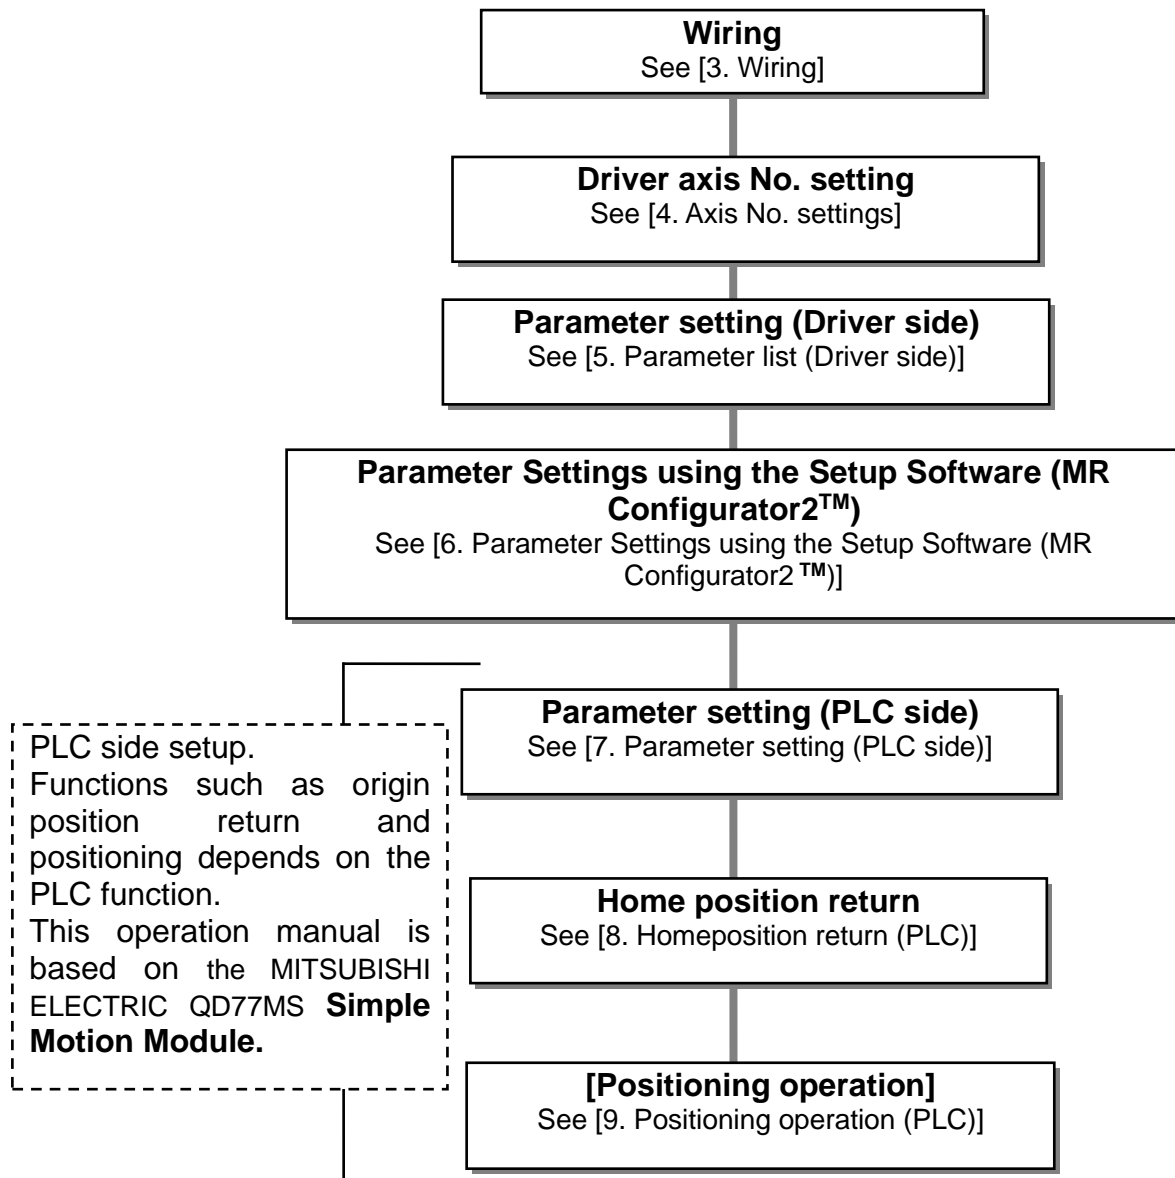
**Wiring**
See [3. Wiring]

**Driver axis No. setting**
See [4. Axis No. settings]

**Parameter setting (Driver side)**
See [5. Parameter list (Driver side)]

**Parameter Settings using the Setup Software (MR Configurator2$^{TM}$)**
See [6. Parameter Settings using the Setup Software (MR Configurator2 **™**)]

PLC side setup.
Functions such as origin position return and positioning depends on the PLC function.
This operation manual is based on the MITSUBISHI ELECTRIC QD77MS **Simple Motion Module.**

**Parameter setting (PLC side)**
See [7. Parameter setting (PLC side)]

**Home position return**
See [8. Homeposition return (PLC)]

**[Positioning operation]**
See [9. Positioning operation (PLC)]